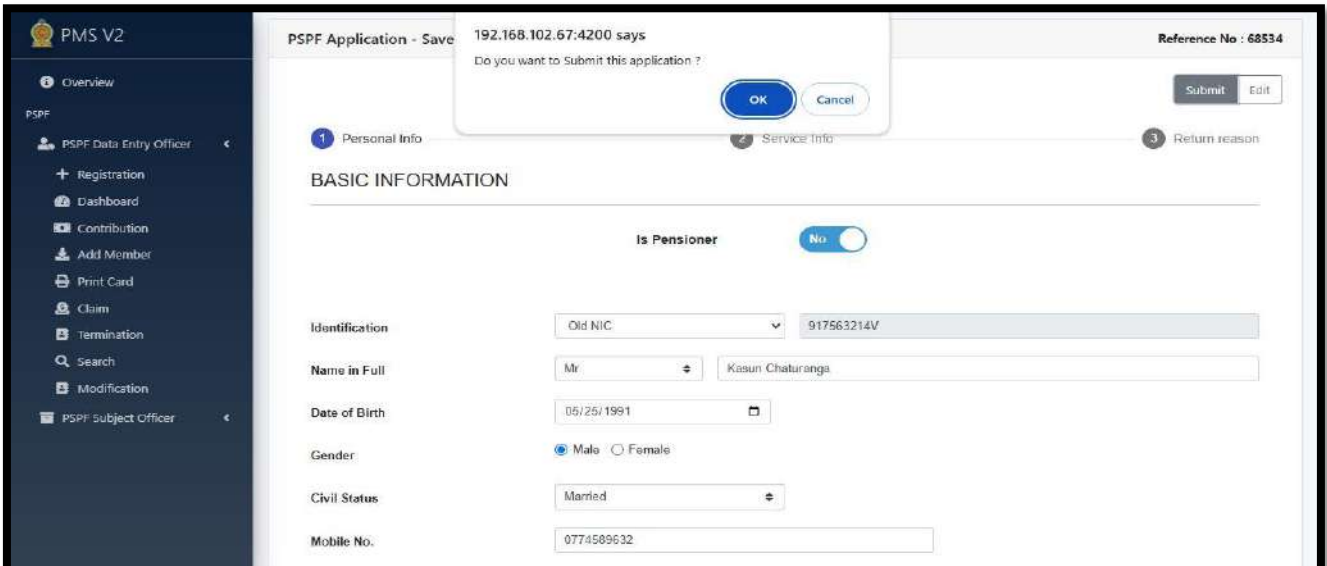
PMS V2

Overview

PSPF

PSPF Data Entry Officer

Registration

Dashboard

Contribution

Add Member

Print Card

Claim

Termination

Search

Modification

PSPF Subject Officer

PSPF Application - Save

192.168.102.67:4200 says

Do you want to Submit this application ?

OK

Cancel

Reference No : 68534

Submit

Edit

1 Personal Info

2 Service Info

3 Return reason

BASIC INFORMATION

Is Pensioner

No

Identification

Old NIC

917563214V

Name in Full

Mr

Kasun Chaturanga

Date of Birth

05/25/1991

Gender

Male

Female

Civil Status

Married

Mobile No.

0774589632